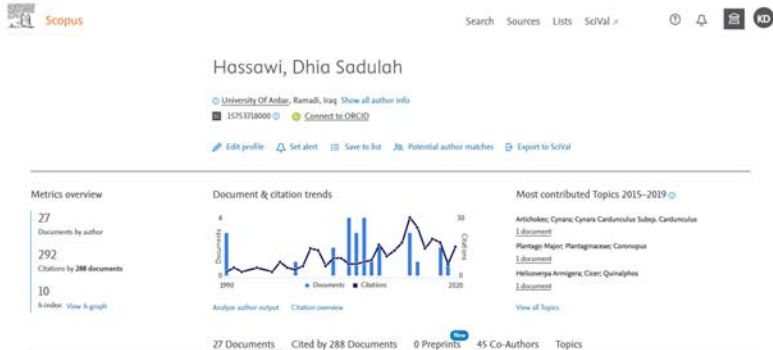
Scopus

Search Sources Lists SciVal ↗

KD

Hassawi, Dhia Sadulah

University Of Anbar, Ramadi, Iraq Show all author info

15753718000 Connect to ORCID

Edit profile Set alert Save to list Potential author matches Export to SciVal

Metrics overview

27
Documents by author

292
Citations by 288 documents

10
h-index: View h-graph

Document & citation trends

6
0
Documents
30
0
Citations
1990
2020
Documents Citations

Analyze author output Citation overview

Most contributed Topics 2015–2019

Artichokes; Cynara; Cynara Cardunculus Subsp. Cardunculus
1 document

Plantago Major; Plantaginaceae; Coronopus
1 document

Helicoverpa Armigera; Cicer; Quinalphos
1 document

View all Topics

27 Documents Cited by 288 Documents 0 Preprints New 45 Co-Authors Topics